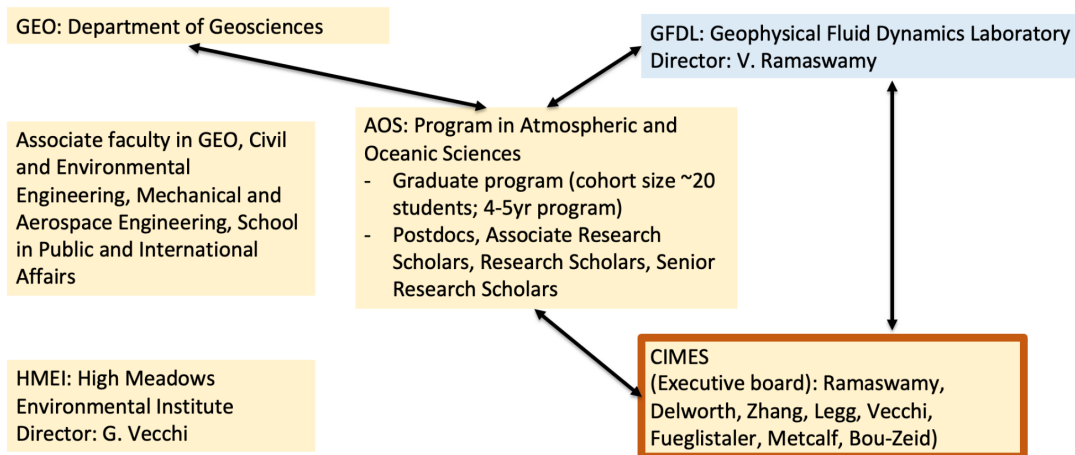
GEO: Department of Geosciences

GFDL: Geophysical Fluid Dynamics Laboratory
Director: V. Ramaswamy

Associate faculty in GEO, Civil and Environmental Engineering, Mechanical and Aerospace Engineering, School in Public and International Affairs

AOS: Program in Atmospheric and Oceanic Sciences
- Graduate program (cohort size ~20 students; 4-5yr program)
- Postdocs, Associate Research Scholars, Research Scholars, Senior Research Scholars

HMEI: High Meadows Environmental Institute
Director: G. Vecchi

CIMES
(Executive board): Ramaswamy, Delworth, Zhang, Legg, Vecchi, Fueglistaler, Metcalf, Bou-Zeid)